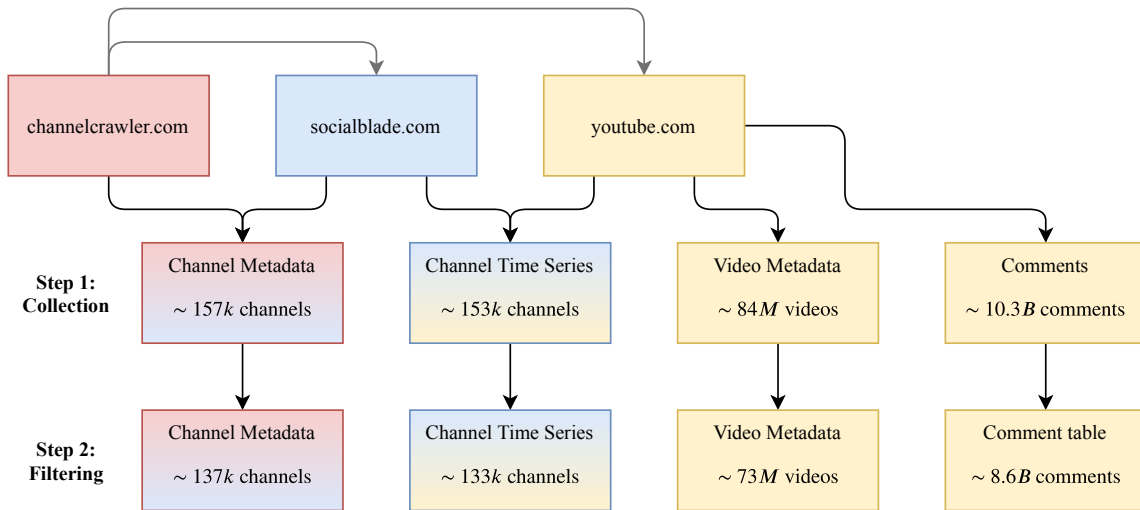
channelcrawler.com

socialblade.com

youtube.com

Step 1: Collection

Channel Metadata
$\sim 157k$ channels

Channel Time Series
$\sim 153k$ channels

Video Metadata
$\sim 84M$ videos

Comments
$\sim 10.3B$ comments

Step 2: Filtering

Channel Metadata
$\sim 137k$ channels

Channel Time Series
$\sim 133k$ channels

Video Metadata
$\sim 73M$ videos

Comment table
$\sim 8.6B$ comments